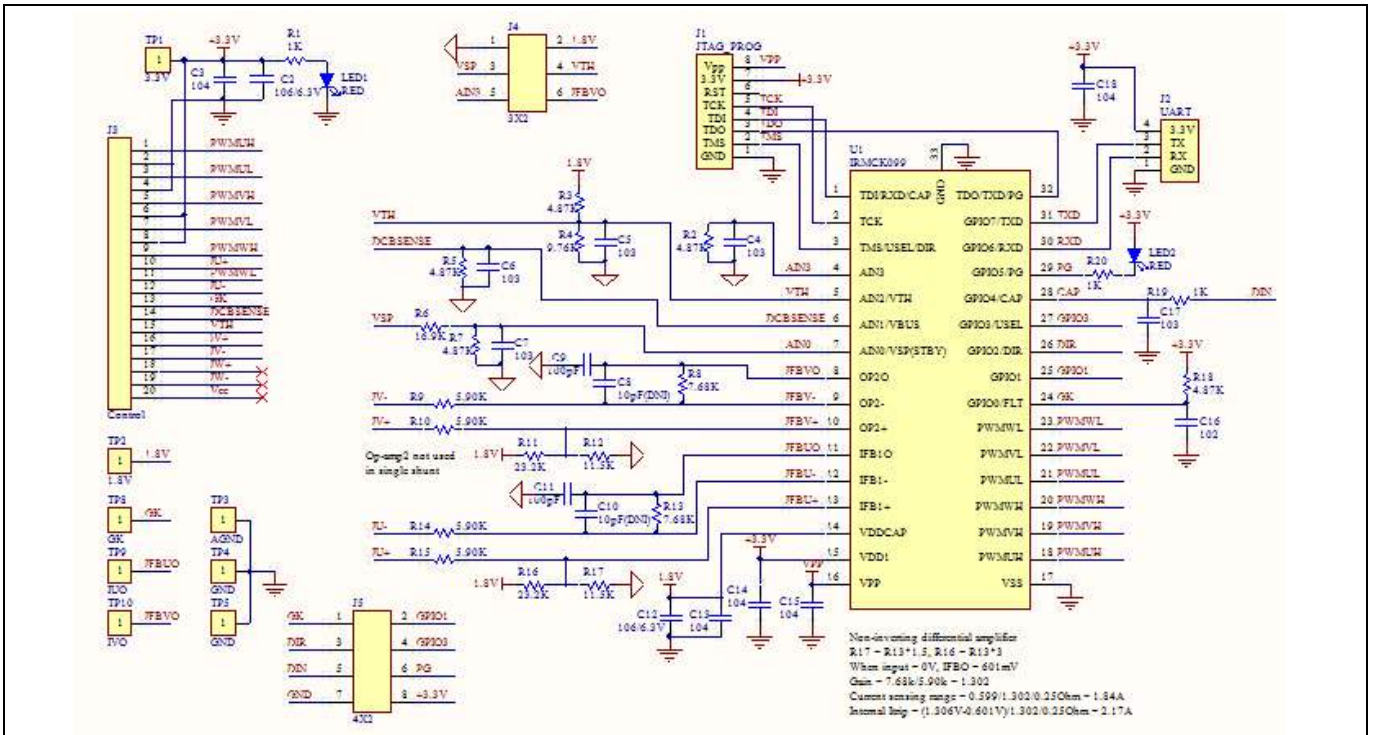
TP1
1
3.3V
+3.3V
C3
104
C2
106/6.3V
R1
1K
LED1
RED

J4
1
2 1.8V
VSP 3
4 VTH
AIN3 5
6 IFBVO
3X2

J1
JTAG_PROG
Vpp 8 VPP
3.3V 7 +3.3V
RST 6
TCK 5 TCK
TDI 4 TDI
TDO 3 TDO
TMS 2 TMS
GND 1

+3.3V
C18
104
J2
UART
4 3.3V
3 TX
2 RX
1 GND

J3
1 PWMUH
2
3 PWMUL
4
5 PWMVH
6
7 PWMVL
8
9 PWMWH
10 IU+
11 PWMWL
12 IU-
13 GK
14 DCBSENSE
15 VTH
16 IV+
17 IV-
18 IW+
19 IW-
20 Vcc
Control

1.8V
R3
4.87K
R4
9.76K
C5
103
R2
4.87K
C4
103
VTH
DCBSENSE
R5
4.87K
C6
103
VSP
R6
16.9K
R7
4.87K
C7
103
C9
100pF
C8
10pF(DNI)
R8
7.68K
IV- R9 5.90K
IV+ R10 5.90K
1.8V R11 23.2K R12 11.5K
Op-amp2 not used in single shunt
C11
100pF
C10
10pF(DNI)
R13
7.68K
IU- R14 5.90K
IU+ R15 5.90K
1.8V R16 23.2K R17 11.5K
+3.3V
1.8V
VPP
C12 106/6.3V
C13 104
C14 104
C15 104

U1
IRMCK099
33 GND
1 TDI/RXD/CAP
2 TCK
3 TMS/USEL/DIR
4 AIN3 AIN3
5 VTH AIN2/VTH
6 DCBSENSE AIN1/VBUS
7 AIN0 AIN0/VSP(STBY)
8 IFBVO OP2O
9 IFBV- OP2-
10 IFBV+ OP2+
11 IFBUO IFB1O
12 IFBU- IFB1-
13 IFBU+ IFB1+
14 VDDCAP
15 VDD1
16 VPP
TDO/TXD/PG 32
GPIO7/TXD 31 TXD
GPIO6/RXD 30 RXD
GPIO5/PG 29 PG
GPIO4/CAP 28 CAP
GPIO3/USEL 27 GPIO3
GPIO2/DIR 26 DIR
GPIO1 25 GPIO1
GPIO0/FLT 24 GK
PWMWL 23 PWMWL
PWMVL 22 PWMVL
PWMUL 21 PWMUL
PWMWH 20 PWMWH
PWMVH 19 PWMVH
PWMUH 18 PWMUH
VSS 17

+3.3V
LED2
RED
R20
1K
R19 1K DIN
C17
103
+3.3V
R18
4.87K
C16
102

TP2
1 1.8V
1.8V
TP6
1 GK
GK
TP9
1 IFBUO
IUO
TP10
1 IFBVO
IVO
TP3
1
AGND
TP4
1
GND
TP5
1
GND

J5
GK 1 2 GPIO1
DIR 3 4 GPIO3
DIN 5 6 PG
GND 7 8 +3.3V
4X2

Non-inverting differential amplifier
R17 = R13*1.5, R16 = R13*3
When input = 0V, IFBO = 601mV
Gain = 7.68k/5.90k = 1.302
Current sensing range = 0.599/1.302/0.25Ohm = 1.84A
Internal Itrip = (1.306V-0.601V)/1.302/0.25Ohm = 2.17A